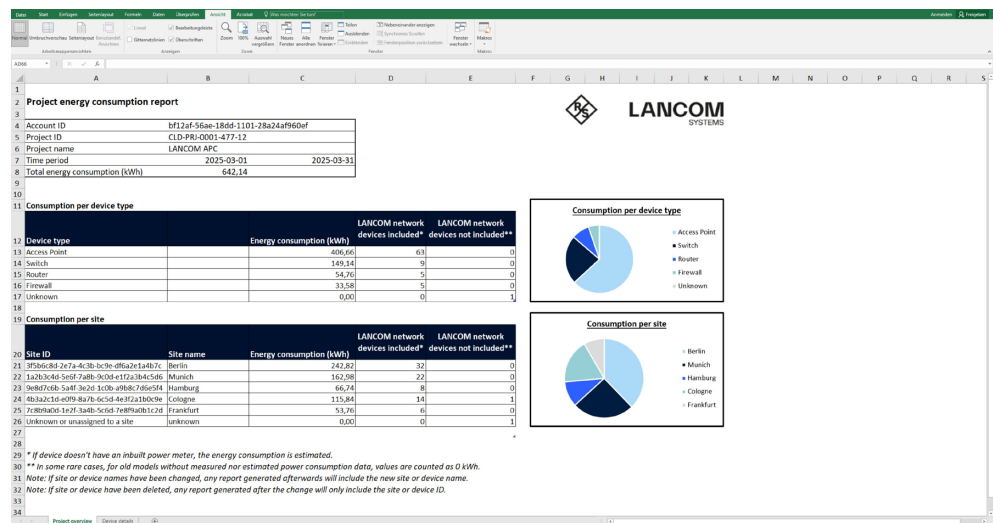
Datei Start Einfügen Seitenlayout Formeln Daten Überprüfen Ansicht Acrobat Was möchten Sie tun?
Anmelden Freigeben

Normal Umbruchvorschau Seitenlayout Benutzerdef. Ansichten
Lineal Bearbeitungsleiste Gitternetzlinien Überschriften
Zoom 100% Auswahl vergrößern
Neues Fenster Alle anordnen Fenster fixieren
Teilen Ausblenden Einblenden
Nebeneinander anzeigen Synchrones Scrollen Fensterposition zurücksetzen
Fenster wechseln Makros
Arbeitsmappenansichten Anzeigen Zoom Fenster Makros

AD66

| | A | B | C | D | E |
|---|---|---|---|---|---|
| 2 | Project energy consumption report | | | | |
| 4 | Account ID | bf12af-56ae-18dd-1101-28a24af960ef | | | |
| 5 | Project ID | CLD-PRJ-0001-477-12 | | | |
| 6 | Project name | LANCOM APC | | | |
| 7 | Time period | 2025-03-01 | 2025-03-31 | | |
| 8 | Total energy consumption (kWh) | 642,14 | | | |

Consumption per device type

| Device type | | Energy consumption (kWh) | LANCOM network devices included* | LANCOM network devices not included** |
|---|---|---|---|---|
| Access Point | | 406,66 | 63 | 0 |
| Switch | | 149,14 | 9 | 0 |
| Router | | 54,76 | 5 | 0 |
| Firewall | | 33,58 | 5 | 0 |
| Unknown | | 0,00 | 0 | 1 |

Consumption per site

| Site ID | Site name | Energy consumption (kWh) | LANCOM network devices included* | LANCOM network devices not included** |
|---|---|---|---|---|
| 3f5b6c8d-2e7a-4c3b-bc9e-df6a2e1a4b7c | Berlin | 242,82 | 32 | 0 |
| 1a2b3c4d-5e6f-7a8b-9c0d-e1f2a3b4c5d6 | Munich | 162,08 | 22 | 0 |
| 9e8d7c6b-5a4f-3e2d-1c0b-a9b8c7d6e5f4 | Hamburg | 66,74 | 8 | 0 |
| 4b3a2c1d-e0f9-8a7b-6c5d-4e3f2a1b0c9e | Cologne | 115,84 | 14 | 1 |
| 7c8b9a0d-1e2f-3a4b-5c6d-7e8f9a0b1c2d | Frankfurt | 53,76 | 6 | 0 |
| Unknown or unassigned to a site | unknown | 0,00 | 0 | 1 |

LANCOM SYSTEMS

Consumption per device type
Access Point
Switch
Router
Firewall
Unknown

Consumption per site
Berlin
Munich
Hamburg
Cologne
Frankfurt

* If device doesn't have an inbuilt power meter, the energy consumption is estimated.
** In some rare cases, for old models without measured nor estimated power consumption data, values are counted as 0 kWh.
Note: If site or device names have been changed, any report generated afterwards will include the new site or device name.
Note: If site or device have been deleted, any report generated after the change will only include the site or device ID.

Project overview Device details